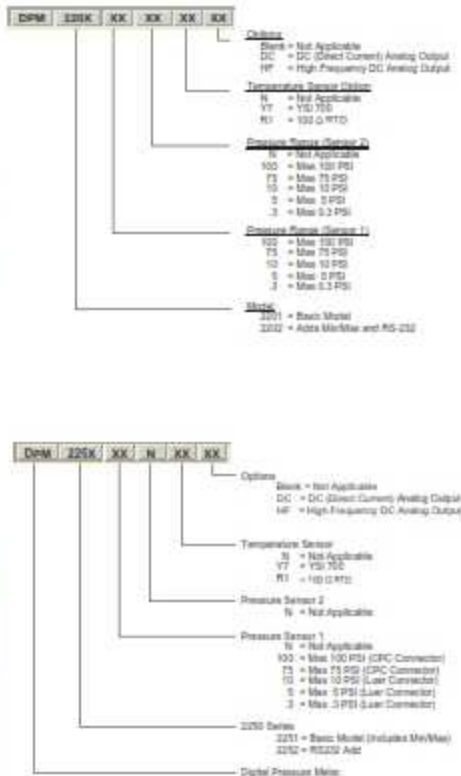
DPM 220X XX XX XX XX

Options
Blank = Not Applicable
DC = DC (Direct Current) Analog Output
HF = High Frequency DC Analog Output

Temperature Sensor Option
N = Not Applicable
Y7 = YSI 700
R1 = 100 Ω RTD

Pressure Range (Sensor 2)
N = Not Applicable
100 = Max 100 PSI
75 = Max 75 PSI
10 = Max 10 PSI
5 = Max 5 PSI
.3 = Max 0.3 PSI

Pressure Range (Sensor 1)
100 = Max 100 PSI
75 = Max 75 PSI
10 = Max 10 PSI
5 = Max 5 PSI
.3 = Max 0.3 PSI

Model
2201 = Basic Model
2202 = Adds Min/Max and RS-232

DPM 225X XX N XX XX

Options
Blank = Not Applicable
DC = DC (Direct Current) Analog Output
HF = High Frequency DC Analog Output

Temperature Sensor
N = Not Applicable
Y7 = YSI 700
R1 = 100 Ω RTD

Pressure Sensor 2
N = Not Applicable

Pressure Sensor 1
N = Not Applicable
100 = Max 100 PSI (CPC Connector)
75 = Max 75 PSI (CPC Connector)
10 = Max 10 PSI (Luer Connector)
5 = Max 5 PSI (Luer Connector)
.3 = Max .3 PSI (Luer Connector)

2250 Series
2251 = Basic Model (includes Min/Max)
2252 = RS232 Add

Digital Pressure Meter